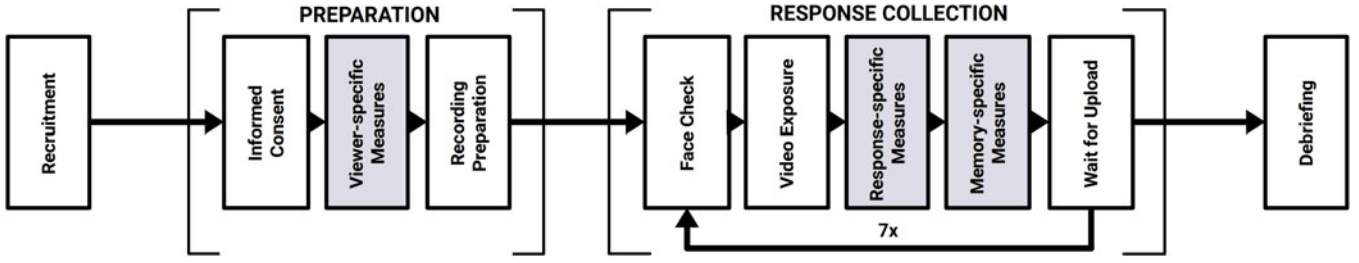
Recruitment

PREPARATION

Informed Consent

Viewer-specific Measures

Recording Preparation

RESPONSE COLLECTION

Face Check

Video Exposure

Response-specific Measures

Memory-specific Measures

Wait for Upload

7x

Debriefing